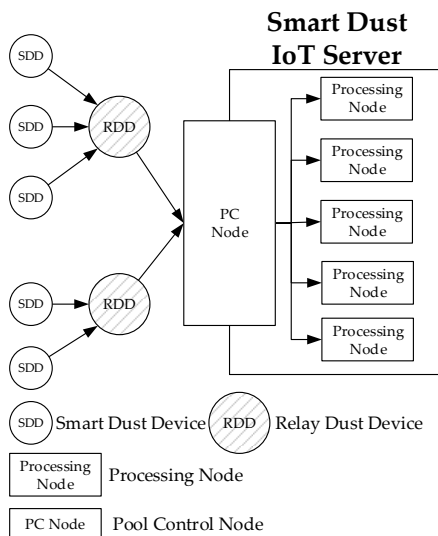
Smart Dust IoT Server

SDD

SDD

SDD

RDD

SDD

SDD

RDD

PC Node

Processing Node

Processing Node

Processing Node

Processing Node

Processing Node

SDD Smart Dust Device

RDD Relay Dust Device

Processing Node Processing Node

PC Node Pool Control Node